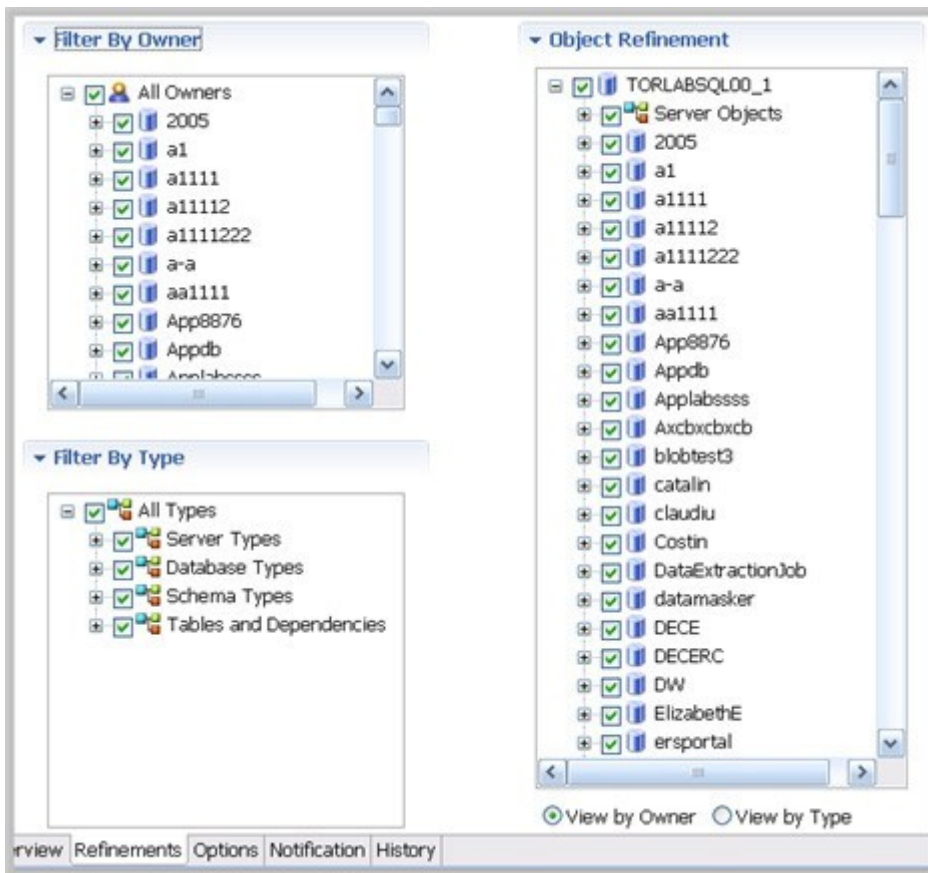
Filter By Owner

All Owners
2005
a1
a1111
a11112
a1111222
a-a
aa1111
App8876
Appdb
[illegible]

Filter By Type

All Types
Server Types
Database Types
Schema Types
Tables and Dependencies

Object Refinement

TORLABSQL00_1
Server Objects
2005
a1
a1111
a11112
a1111222
a-a
aa1111
App8876
Appdb
Applabssss
Axcbxcbxcb
blobtest3
catalin
claudiu
Costin
DataExtractionJob
datamasker
DECE
DECERC
DW
ElizabethE
ersportal

View by Owner View by Type

rview Refinements Options Notification History